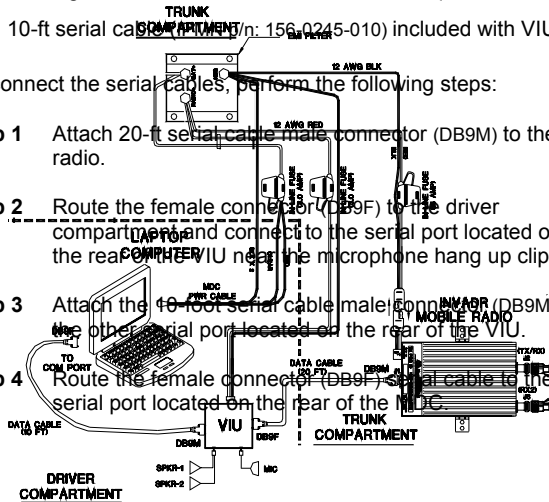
TRUNK COMPARTMENT

10-ft serial cable (P/N: 156-0245-010) included with VIU

EMI FILTER

12 AWG BLK

onnect the serial cables, perform the following steps:

12 AWG RED

p 1 Attach 20-ft serial cable male connector (DB9M) to the radio.

p 2 Route the female connector (DB9F) to the driver compartment and connect to the serial port located o the rear of the VIU near the microphone hang up clip

LAPTOP COMPUTER

MDC PWR CABLE

p 3 Attach the 10-foot serial cable male connector (DB9M the other serial port located on the rear of the VIU.

INVADR MOBILE RADIO

TO COM PORT

DATA CABLE (20 FT)

p 4 Route the female connector (DB9F) serial cable to the serial port located on the rear of the MDC.

DB9M

DATA CABLE (10 FT)

VIU

DB9F

TRUNK COMPARTMENT

DB9M

SPKR-1

SPKR-2

MIC

DRIVER COMPARTMENT